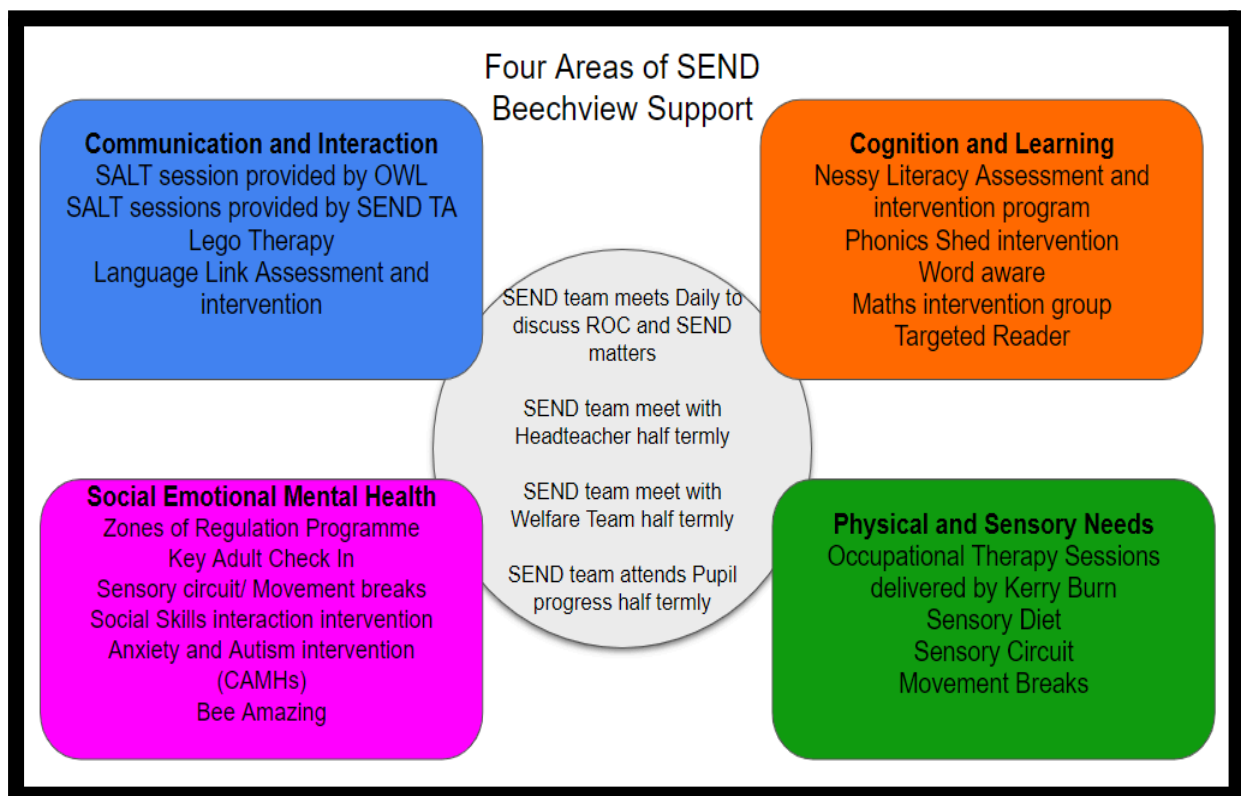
Four Areas of SEND
Beechview Support

**Communication and Interaction**
SALT session provided by OWL
SALT sessions provided by SEND TA
Lego Therapy
Language Link Assessment and intervention

**Cognition and Learning**
Nessy Literacy Assessment and intervention program
Phonics Shed intervention
Word aware
Maths intervention group
Targeted Reader

SEND team meets Daily to discuss ROC and SEND matters

SEND team meet with Headteacher half termly

SEND team meet with Welfare Team half termly

SEND team attends Pupil progress half termly

**Social Emotional Mental Health**
Zones of Regulation Programme
Key Adult Check In
Sensory circuit/ Movement breaks
Social Skills interaction intervention
Anxiety and Autism intervention (CAMHs)
Bee Amazing

**Physical and Sensory Needs**
Occupational Therapy Sessions delivered by Kerry Burn
Sensory Diet
Sensory Circuit
Movement Breaks